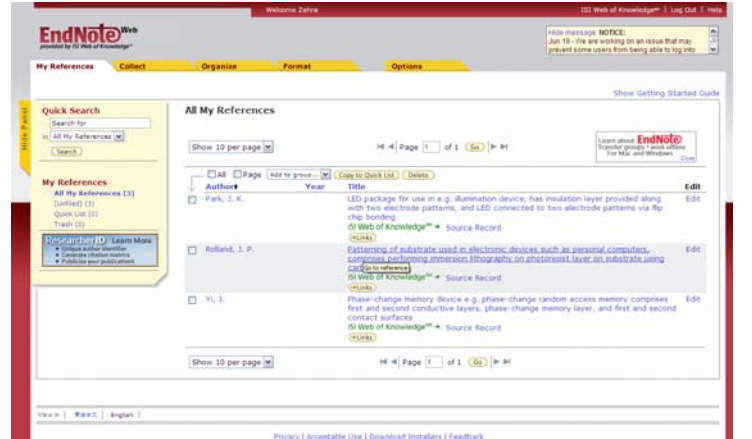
Welcome Zehra

ISI Web of Knowledge℠ | Log Out | Help

EndNote Web
provided by ISI Web of Knowledge℠

Hide message NOTICE:
Jun 10 - We are working on an issue that may prevent some users from being able to log into

My References | Collect | Organize | Format | Options

Show Getting Started Guide

Hide Panel

Quick Search
Search for
in All My References
Search

My References
All My References (3)
[Unfiled] (3)
Quick List (0)
Trash (0)

ResearcherID Learn More
• Unique author identifier
• Generate citation metrics
• Publicize your publications

All My References

Show 10 per page

Page 1 of 1 Go

Learn about EndNote
Transfer groups • work offline
For Mac and Windows
Close

All Page Add to group... Copy to Quick List Delete

| | Author | Year | Title | Edit |
|---|---|---|---|---|
| ☐ | Park, J. K. | | LED package for use in e.g. illumination device, has insulation layer provided along with two electrode patterns, and LED connected to two electrode patterns via flip chip bonding ISI Web of Knowledge℠ Source Record Links | Edit |
| ☐ | Rolland, J. P. | | Patterning of substrate used in electronic devices such as personal computers, comprises performing immersion lithography on photoresist layer on substrate using car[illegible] Go to reference ISI Web of Knowledge℠ Source Record Links | Edit |
| ☐ | Yi, J. | | Phase-change memory device e.g. phase-change random access memory comprises first and second conductive layers, phase-change memory layer, and first and second contact surfaces ISI Web of Knowledge℠ Source Record Links | Edit |

Show 10 per page

Page 1 of 1 Go

View in | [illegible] | English |

Privacy | Acceptable Use | Download Installers | Feedback